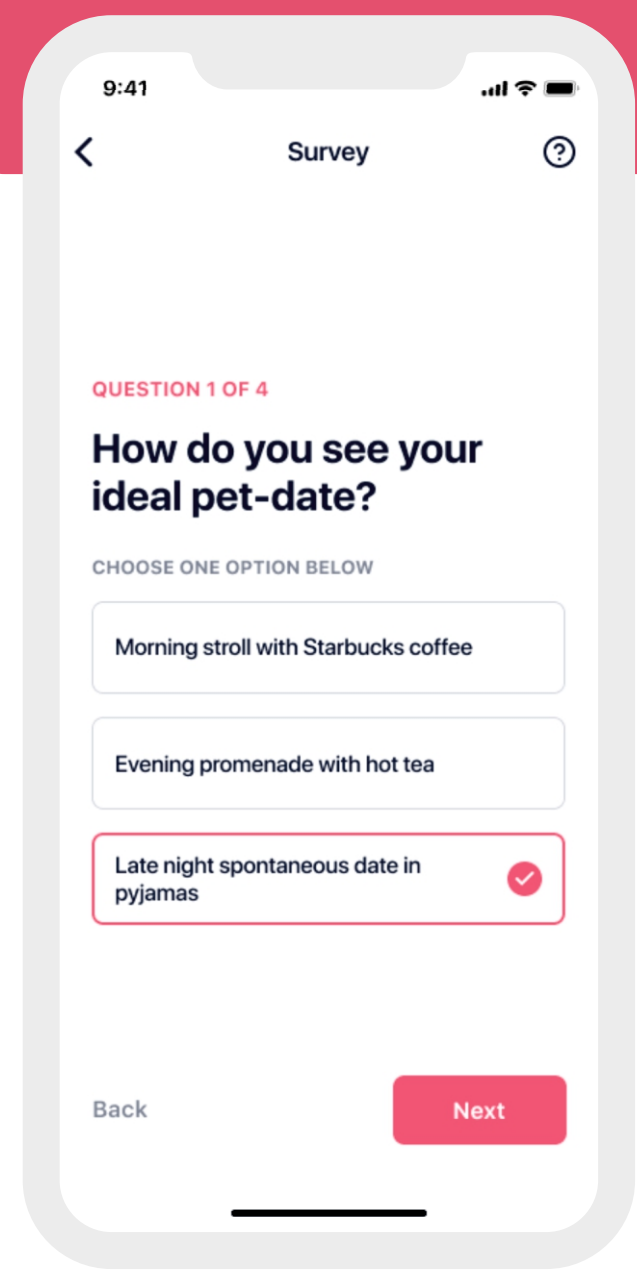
9:41

<

Survey

?

QUESTION 1 OF 4

How do you see your ideal pet-date?

CHOOSE ONE OPTION BELOW

Morning stroll with Starbucks coffee

Evening promenade with hot tea

Late night spontaneous date in pyjamas

Back

Next